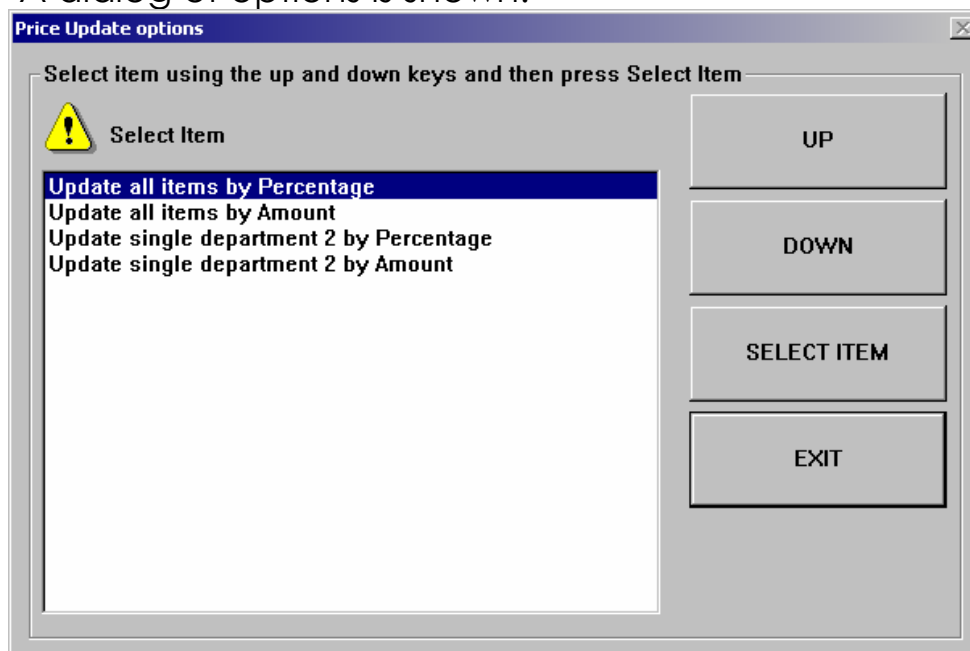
A dialog of options is shown.

Price Update options

Select item using the up and down keys and then press Select Item

Select Item

Update all items by Percentage
Update all items by Amount
Update single department 2 by Percentage
Update single department 2 by Amount

UP

DOWN

SELECT ITEM

EXIT